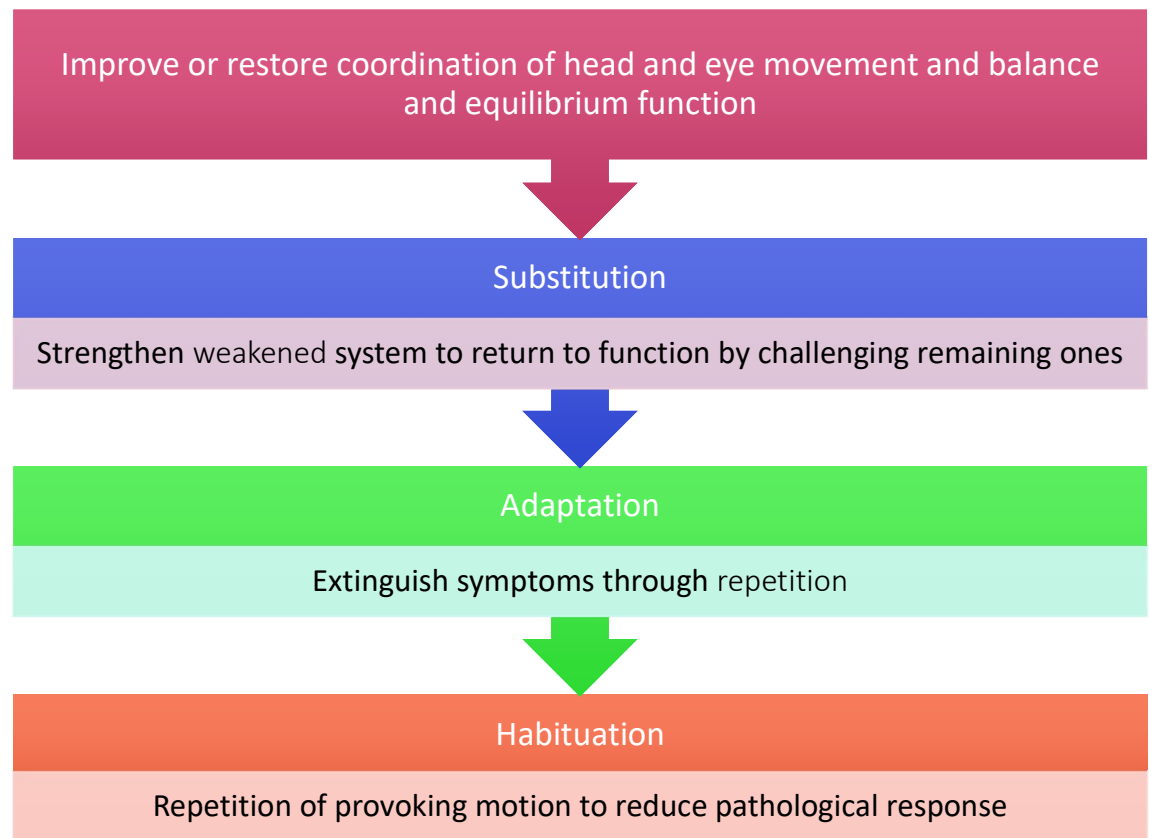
Improve or restore coordination of head and eye movement and balance and equilibrium function

Substitution

Strengthen weakened system to return to function by challenging remaining ones

Adaptation

Extinguish symptoms through repetition

Habituation

Repetition of provoking motion to reduce pathological response